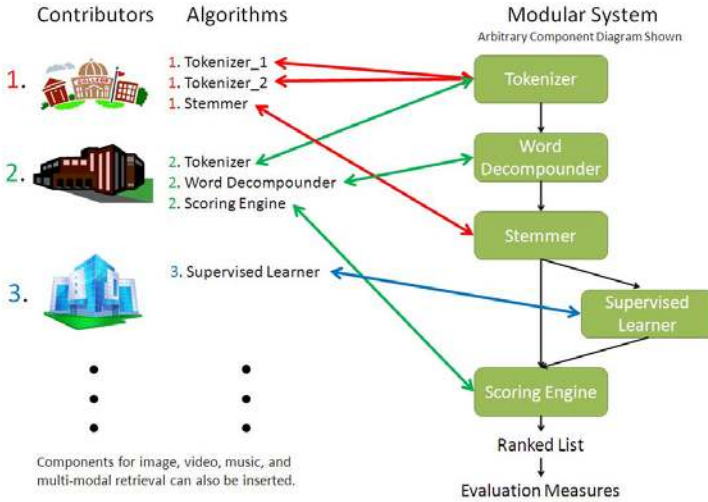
Contributors Algorithms

Modular System
Arbitrary Component Diagram Shown

1.

COLLEGE

1. Tokenizer_1
1. Tokenizer_2
1. Stemmer

2.

2. Tokenizer
2. Word Decompounder
2. Scoring Engine

3.

3. Supervised Learner

Tokenizer

Word Decompounder

Stemmer

Supervised Learner

Scoring Engine

Ranked List

Evaluation Measures

Components for image, video, music, and multi-modal retrieval can also be inserted.